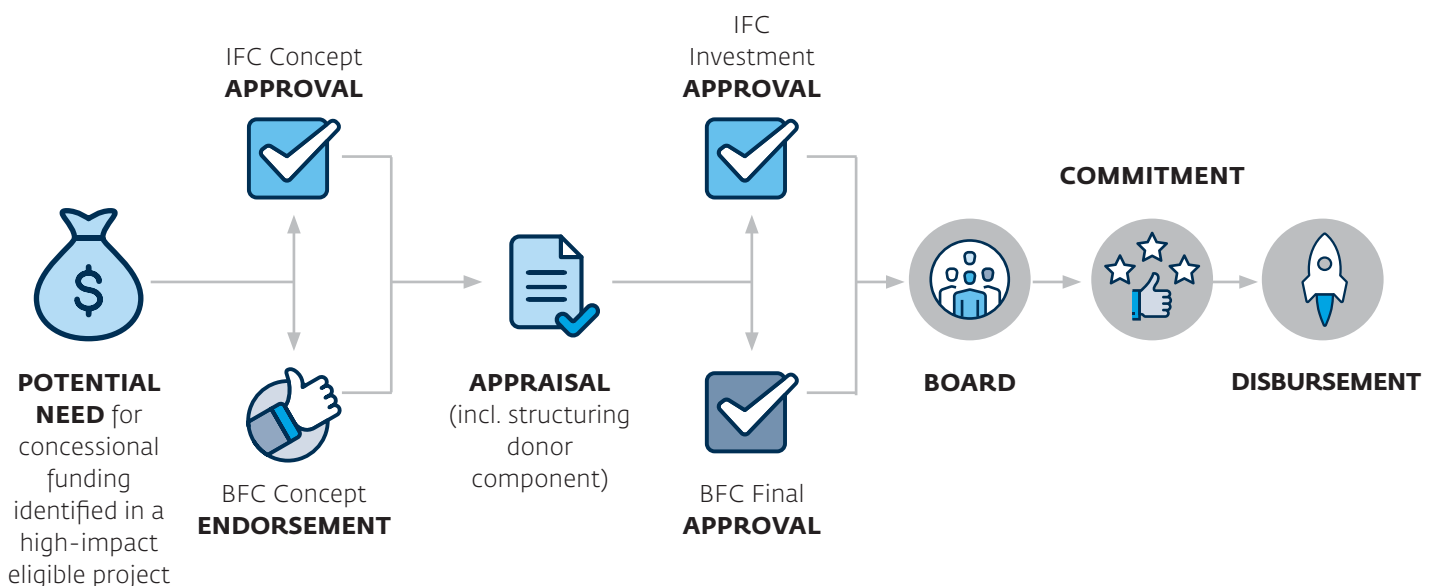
IFC Concept
**APPROVAL**

BFC Concept
**ENDORSEMENT**

**POTENTIAL NEED** for concessional funding identified in a high-impact eligible project

**APPRAISAL**
(incl. structuring donor component)

IFC Investment
**APPROVAL**

BFC Final
**APPROVAL**

**BOARD**

**COMMITMENT**

**DISBURSEMENT**

$